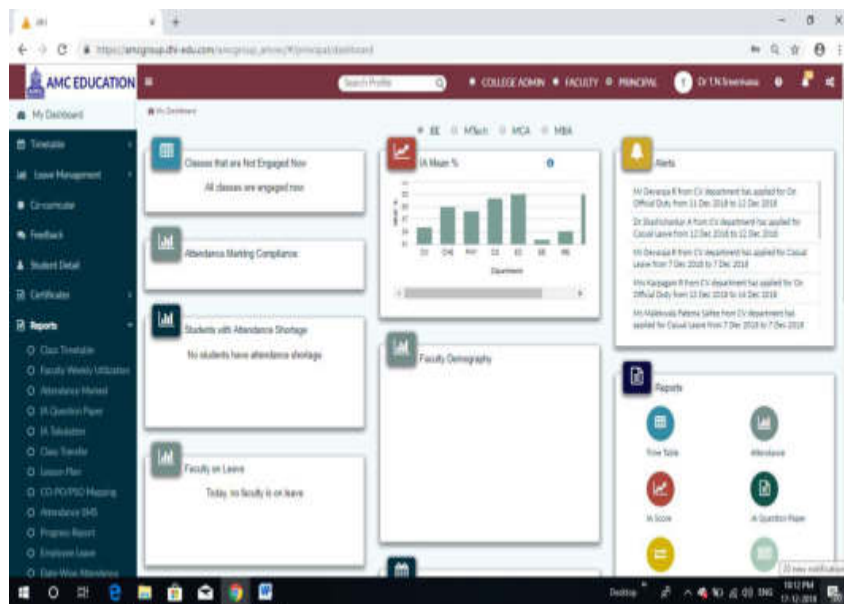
AMC EDUCATION

Search Profile

COLLEGE ADMIN FACULTY PRINCIPAL Dr T.N Sreenivasa

My Dashboard
Timetable
Leave Management
Co-curricular
Feedback
Student Detail
Certificates
Reports
Class Timetable
Faculty Weekly Utilization
Attendance Marked
IA Question Paper
IA Tabulation
Class Transfer
Lesson Plan
CO-PO/PSO Mapping
Attendance SMS
Progress Report
Employee Leave
Date Wise Attendance

My Dashboard

BE MTech MCA MBA

Classes that are Not Engaged Now
All classes are engaged now

Attendance Marking Compliance

Students with Attendance Shortage
No students have attendance shortage

Faculty on Leave
Today, no faculty is on leave

IA Mean %

CV CHE MAT CS EC EE ME

Department

Faculty Demography

Alerts

Mr Devaraja R from CV department has applied for On Official Duty from 11 Dec 2018 to 12 Dec 2018
Dr Shashishankar A from CV department has applied for Casual Leave from 12 Dec 2018 to 12 Dec 2018
Mr Devaraja R from CV department has applied for Casual Leave from 7 Dec 2018 to 7 Dec 2018
Mrs Karpagam R from CV department has applied for On Official Duty from 13 Dec 2018 to 14 Dec 2018
Mrs Mubeenula Fatema Saifee from CV department has applied for Casual Leave from 7 Dec 2018 to 7 Dec 2018

Reports
Time Table
Attendance
IA Score
IA Question Paper

10:12 PM
17-12-2018
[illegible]